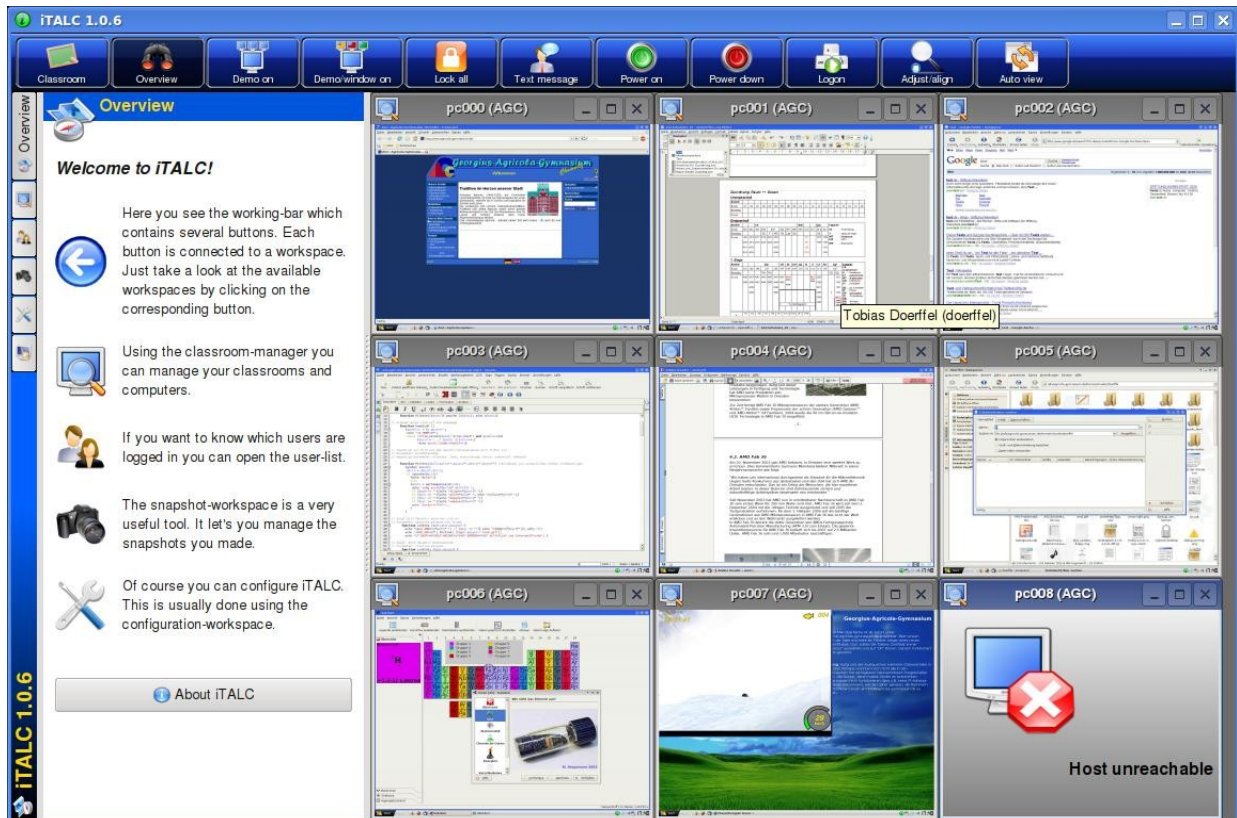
iTALC 1.0.6

Classroom
Overview
Demo on
Demo/window on
Lock all
Text message
Power on
Power down
Logon
Adjust/align
Auto view

Overview

Overview

Welcome to iTALC!

Here you see the working-bar which contains several buttons. Each button is connected to a workspace. Just take a look at the available workspaces by clicking on the corresponding button.

Using the classroom-manager you can manage your classrooms and computers.

If you want to know which users are logged in you can open the user-list.

The snapshot-workspace is a very useful tool. It let's you manage the snapshots you made.

Of course you can configure iTALC. This is usually done using the configuration-workspace.

About iTALC

iTALC 1.0.6

pc000 (AGC)
Georgius-Agricola-Gymnasium
pc001 (AGC)
pc002 (AGC)
Google
Tobias Doerffel (doerffel)
pc003 (AGC)
pc004 (AGC)
pc005 (AGC)
pc006 (AGC)
pc007 (AGC)
Georgius-Agricola-Gymnasium
pc008 (AGC)
Host unreachable